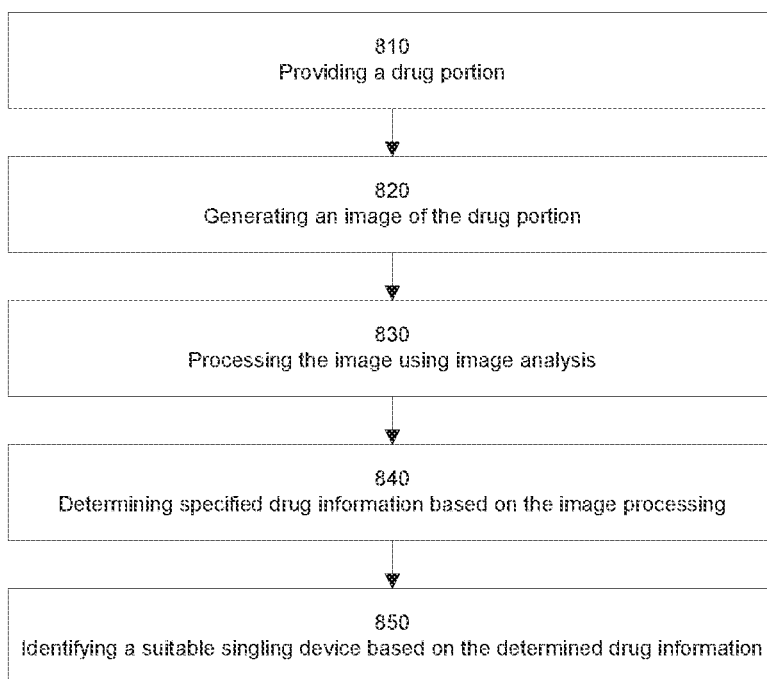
810
Providing a drug portion

820
Generating an image of the drug portion

830
Processing the image using image analysis

840
Determining specified drug information based on the image processing

850
Identifying a suitable singling device based on the determined drug information